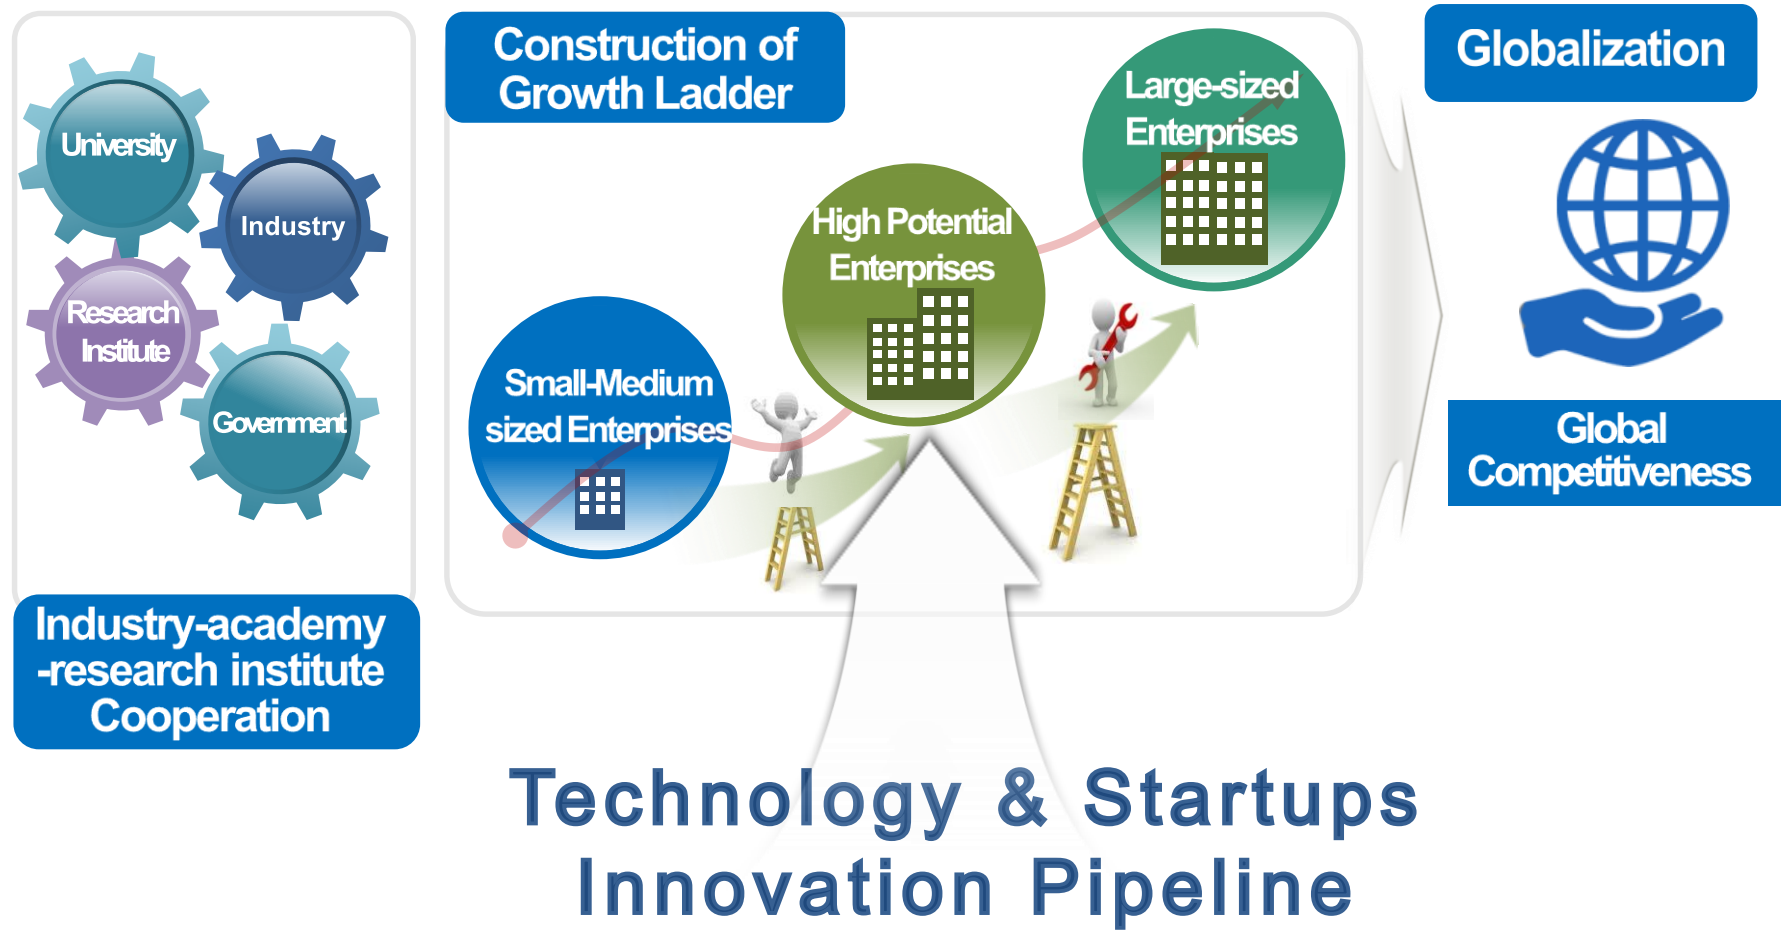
University

Industry

Research Institute

Government

Industry-academy -research institute Cooperation

Construction of Growth Ladder

Small-Medium sized Enterprises

High Potential Enterprises

Large-sized Enterprises

Globalization

Global Competitiveness

Technology & Startups Innovation Pipeline